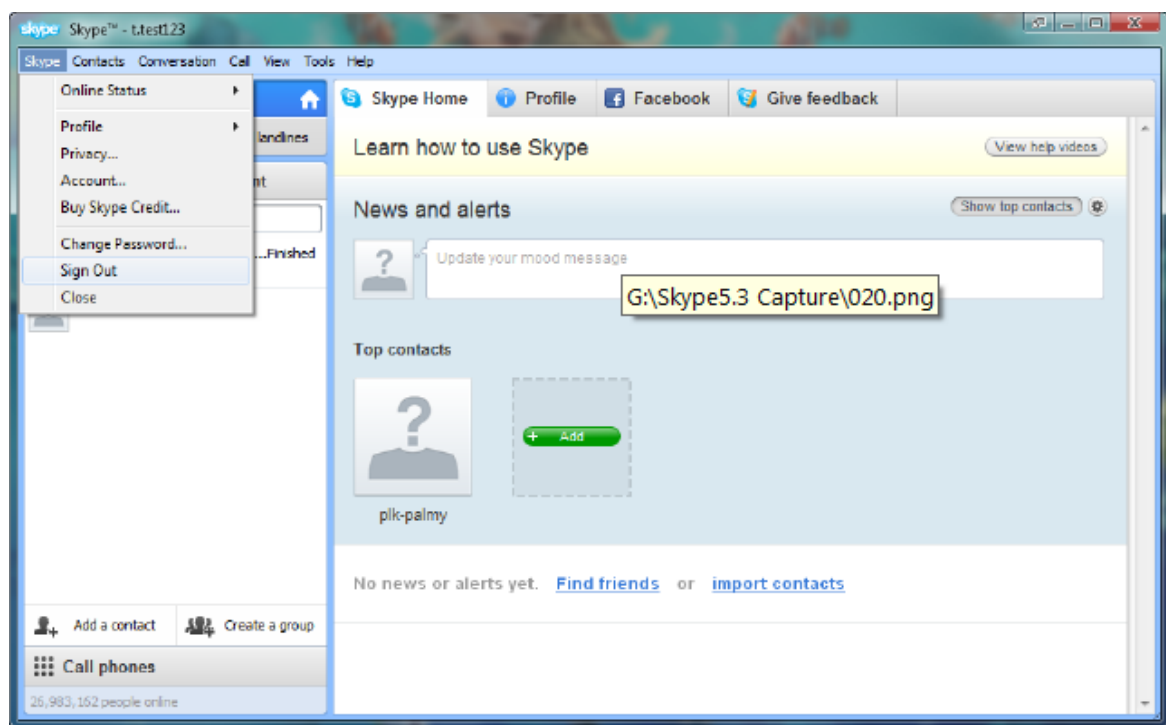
skype Skype™ - t.test123

Skype Contacts Conversation Call View Tools Help

Online Status
Profile
Privacy...
Account...
Buy Skype Credit...
Change Password...
Sign Out
Close

landlines
nt
...Finished

Skype Home Profile Facebook Give feedback

Learn how to use Skype
View help videos

News and alerts
Show top contacts

Update your mood message

G:\Skype5.3 Capture\020.png

Top contacts

plk-palmy

+ Add

No news or alerts yet. Find friends or import contacts

Add a contact Create a group

Call phones

25,983,162 people online